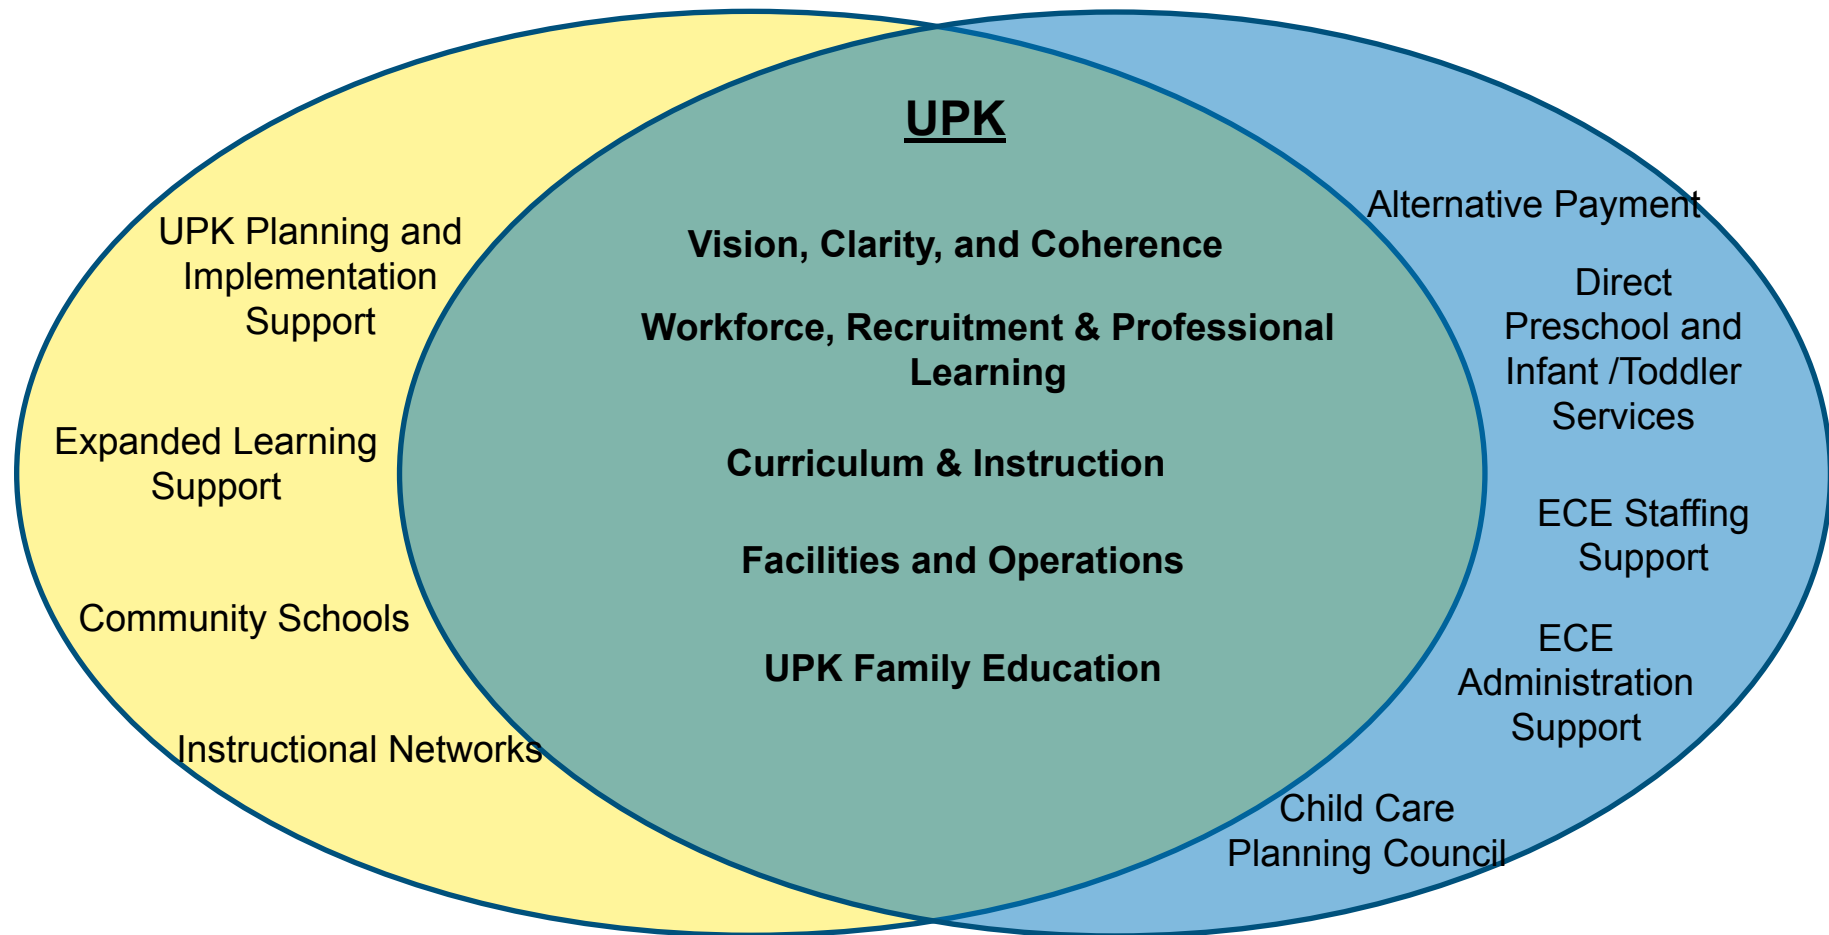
UPK

Vision, Clarity, and Coherence

Workforce, Recruitment & Professional Learning

Curriculum & Instruction

Facilities and Operations

UPK Family Education

UPK Planning and Implementation Support

Expanded Learning Support

Community Schools

Instructional Networks

Alternative Payment

Direct Preschool and Infant /Toddler Services

ECE Staffing Support

ECE Administration Support

Child Care Planning Council